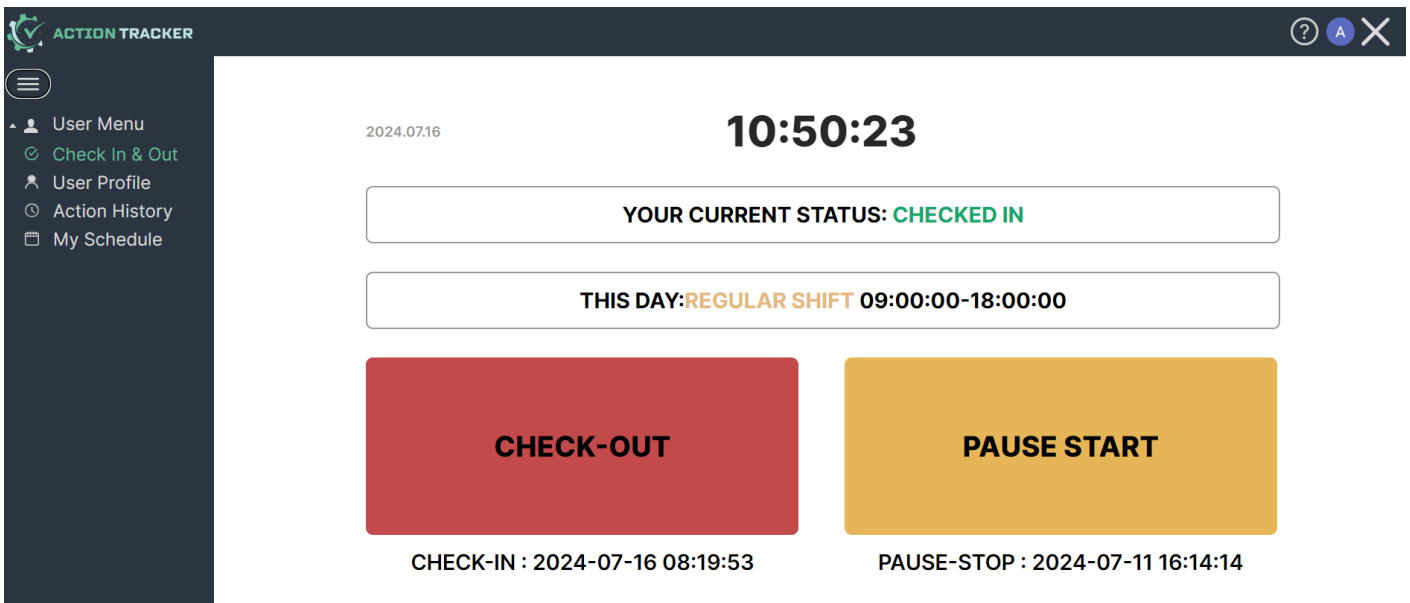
ACTION TRACKER

? A

User Menu
Check In & Out
User Profile
Action History
My Schedule

2024.07.16

10:50:23

YOUR CURRENT STATUS: CHECKED IN

THIS DAY:REGULAR SHIFT 09:00:00-18:00:00

CHECK-OUT

PAUSE START

CHECK-IN : 2024-07-16 08:19:53

PAUSE-STOP : 2024-07-11 16:14:14